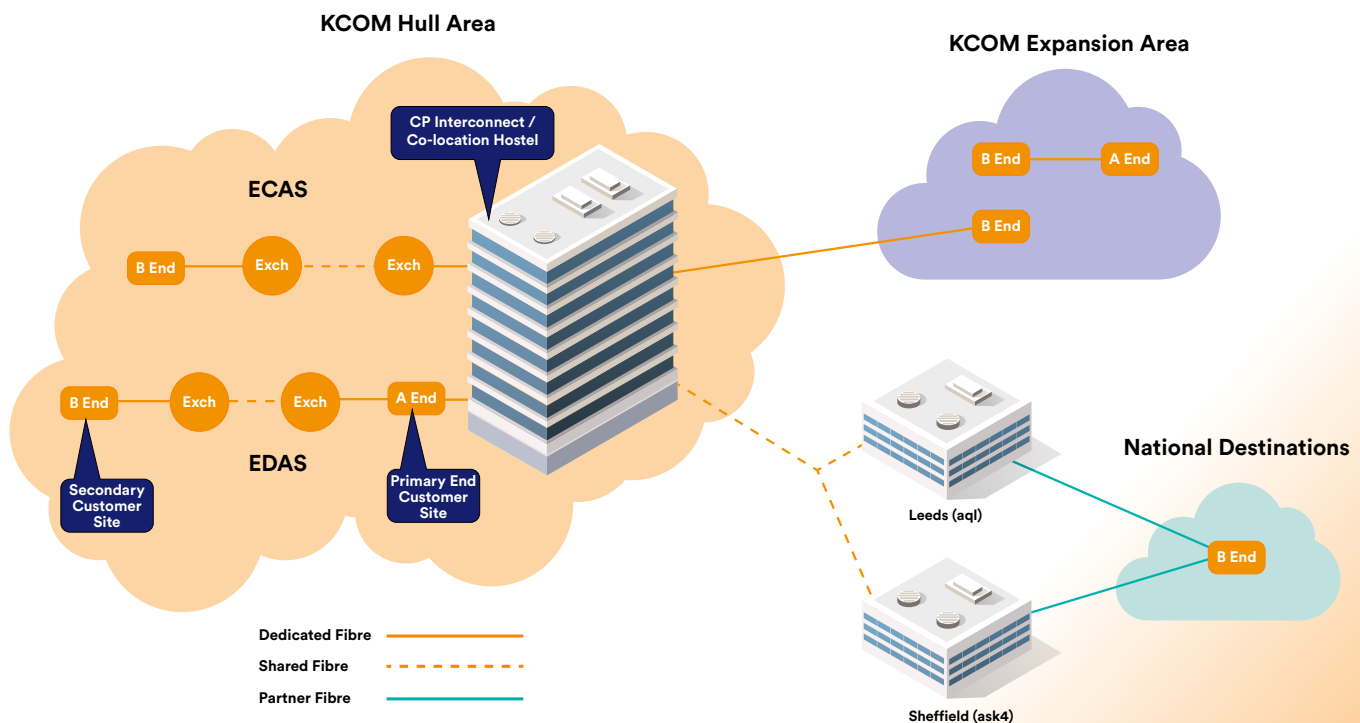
KCOM Hull Area

KCOM Expansion Area

CP Interconnect / Co-location Hostel

ECAS

B End

Exch

Exch

B End

A End

B End

B End

Exch

Exch

A End

EDAS

Secondary Customer Site

Primary End Customer Site

Leeds (aql)

National Destinations

B End

Sheffield (ask4)

Dedicated Fibre

Shared Fibre

Partner Fibre